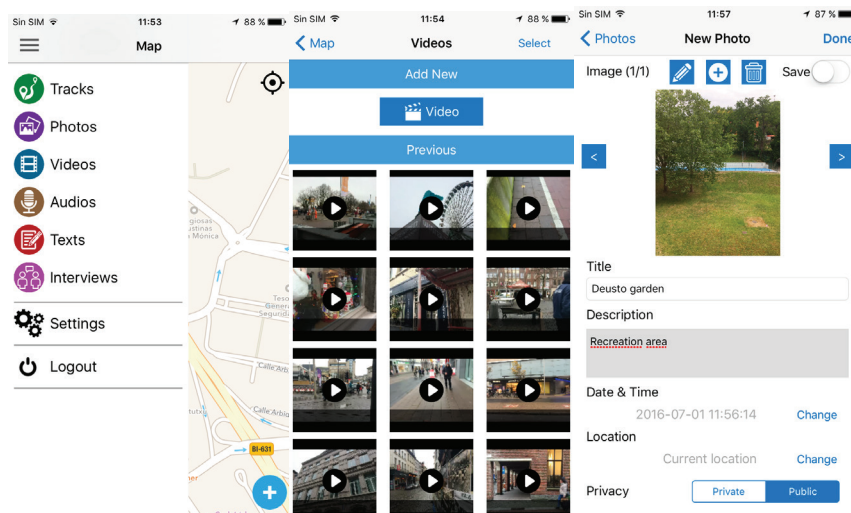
Sin SIM 11:53 88 %

Map

Tracks
Photos
Videos
Audios
Texts
Interviews

Settings

Logout

Calle Arta
Calle Arta
BI-631

Sin SIM 11:54 88 %

Map Videos Select

Add New

Video

Previous

Sin SIM 11:57 87 %

Photos New Photo Done

Image (1/1) Save

<

>

Title

Deusto garden

Description

Recreation area

Date & Time

2016-07-01 11:56:14 Change

Location

Current location Change

Privacy

Private Public